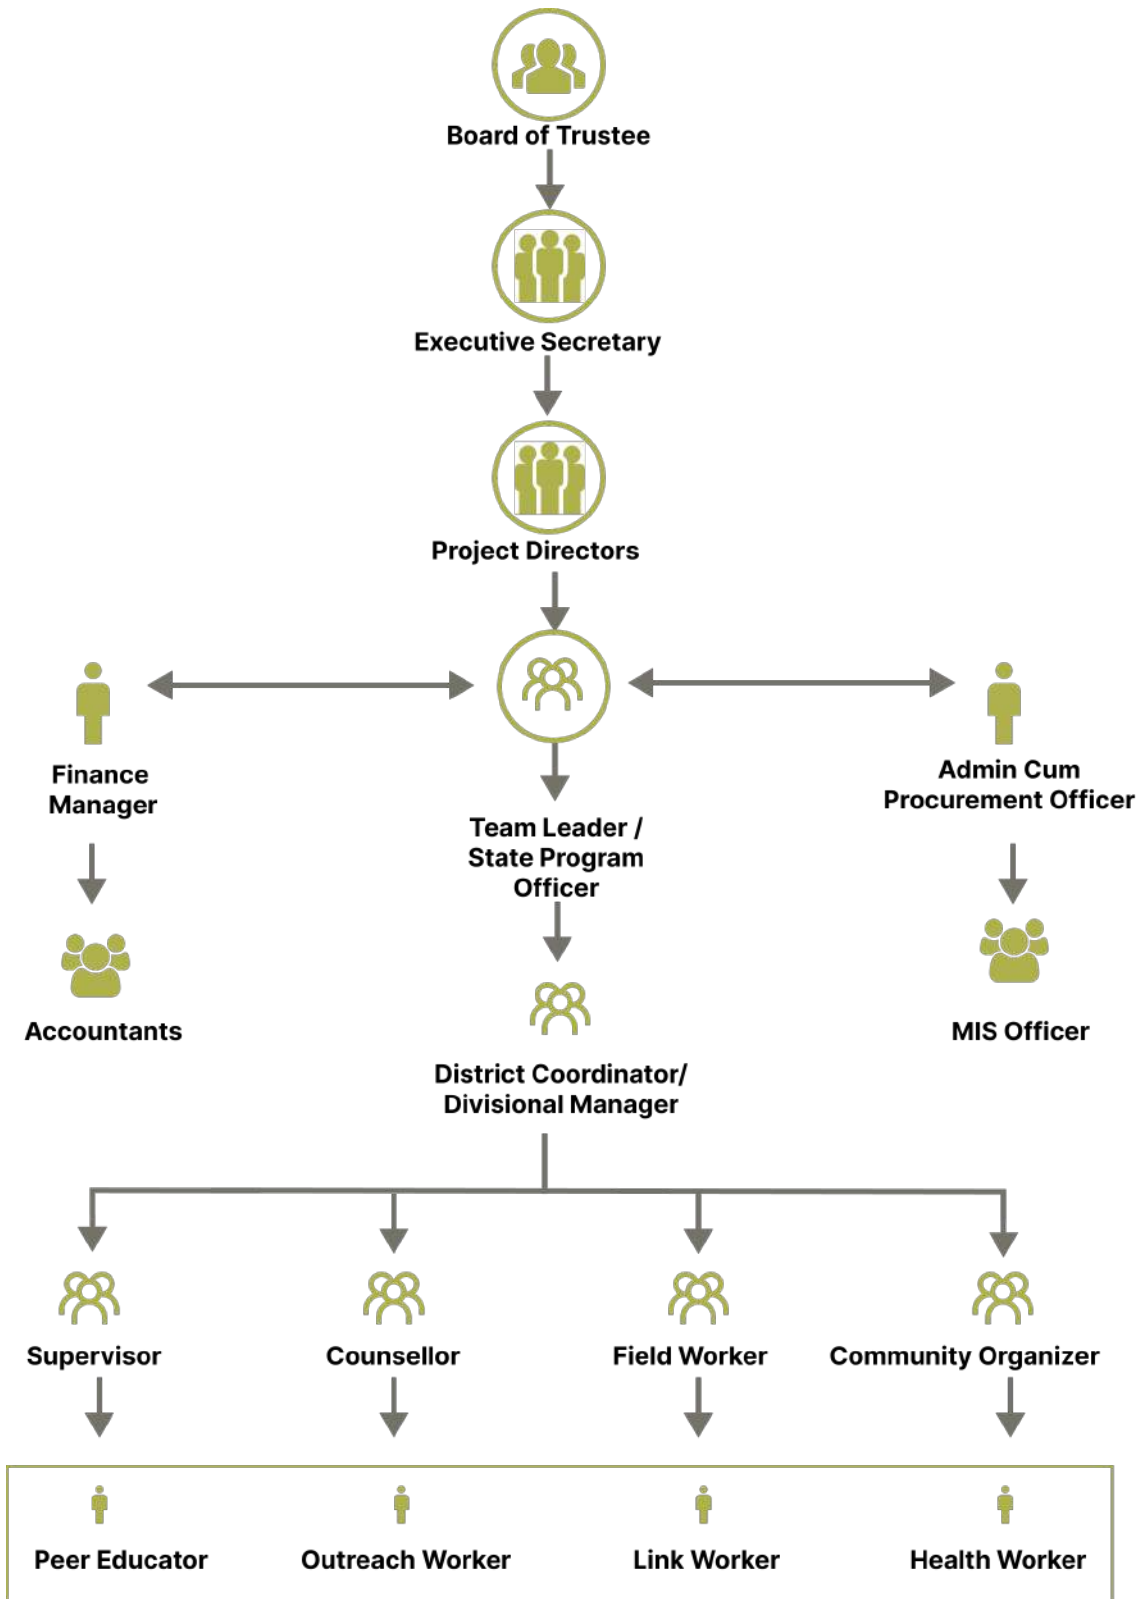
Board of Trustee

Executive Secretary

Project Directors

Finance Manager

Team Leader / State Program Officer

Admin Cum Procurement Officer

Accountants

District Coordinator/ Divisional Manager

MIS Officer

Supervisor

Counsellor

Field Worker

Community Organizer

Peer Educator

Outreach Worker

Link Worker

Health Worker